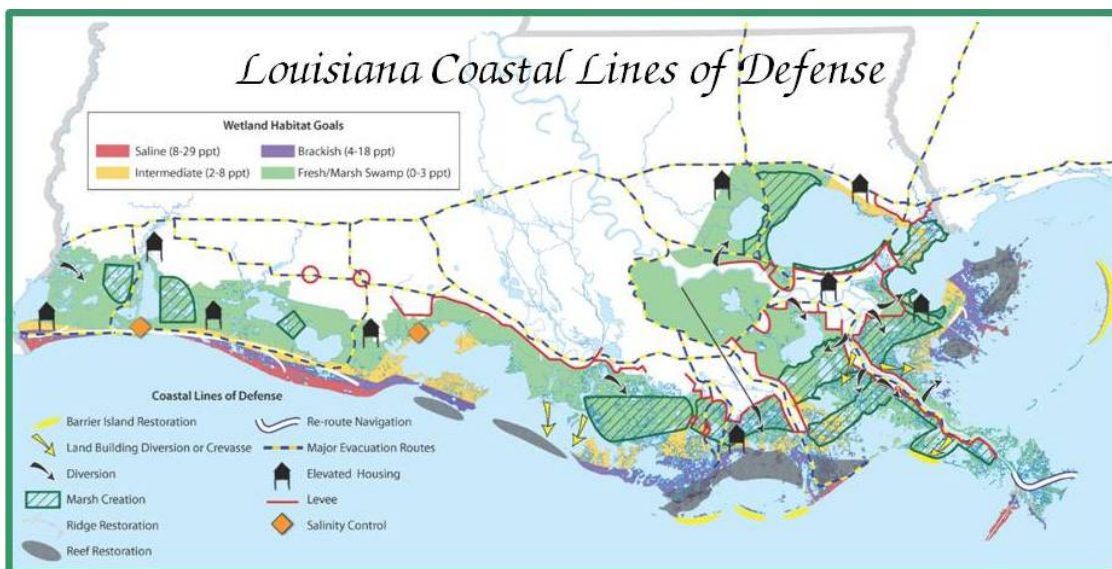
Louisiana Coastal Lines of Defense

Wetland Habitat Goals

Saline (8-29 ppt)
Brackish (4-18 ppt)
Intermediate (2-8 ppt)
Fresh/Marsh Swamp (0-3 ppt)

Coastal Lines of Defense

Barrier Island Restoration
Re-route Navigation
Land Building Diversion or Crevasse
Major Evacuation Routes
Diversion
Elevated Housing
Marsh Creation
Levee
Ridge Restoration
Salinity Control
Reef Restoration